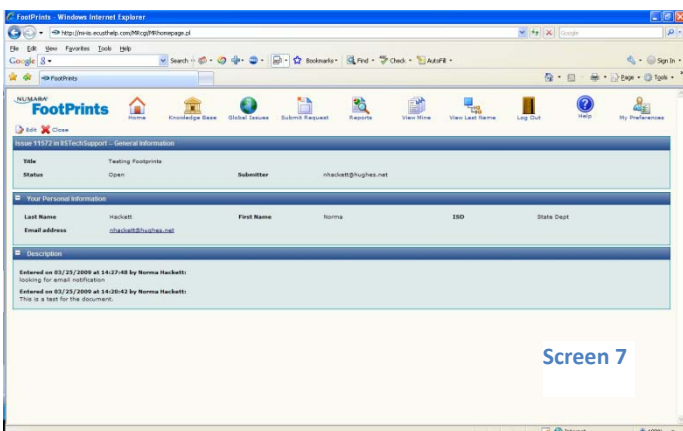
FootPrints - Windows Internet Explorer

http://ns-is.ecusthelp.com/MRcgi/MRhomepage.pl

Google

File Edit View Favorites Tools Help

Google 8 ▾ Search ▾ Bookmarks ▾ Find ▾ Check ▾ AutoFill ▾ Sign In ▾

FootPrints

Page ▾ Tools ▾

NUMARA FootPrints

Home Knowledge Base Global Issues Submit Request Reports View Mine View Last Name Log Out Help My Preferences

Edit Close

Issue 11572 in BSTechSupport -- General Information

Title Testing Footprints

Status Open Submitter nhackett@hughes.net

Your Personal Information

Last Name Hackett First Name Norma ISD State Dept

Email address nhackett@hughes.net

Description

Entered on 03/25/2009 at 14:37:48 by Norma Hackett:
looking for email notification

Entered on 03/25/2009 at 14:20:42 by Norma Hackett:
This is a test for the document.

Screen 7

Internet